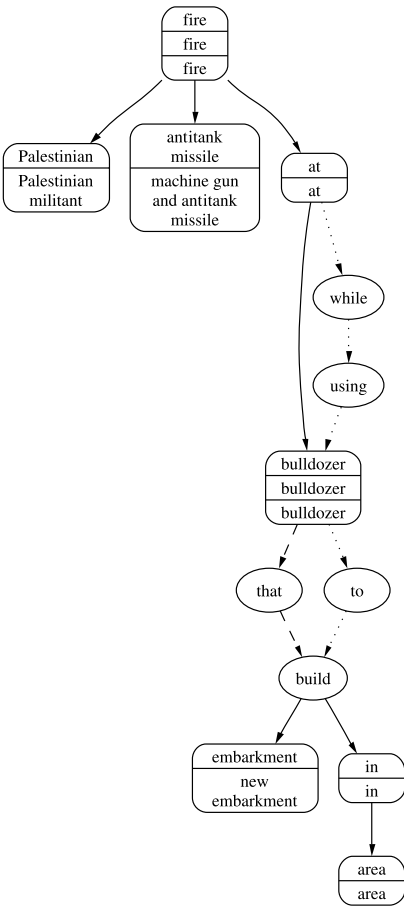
fire
fire
fire

Palestinian
Palestinian militant

antitank missile
machine gun and antitank missile

at
at

while

using

bulldozer
bulldozer
bulldozer

that

to

build

embarkment
new embarkment

in
in

area
area